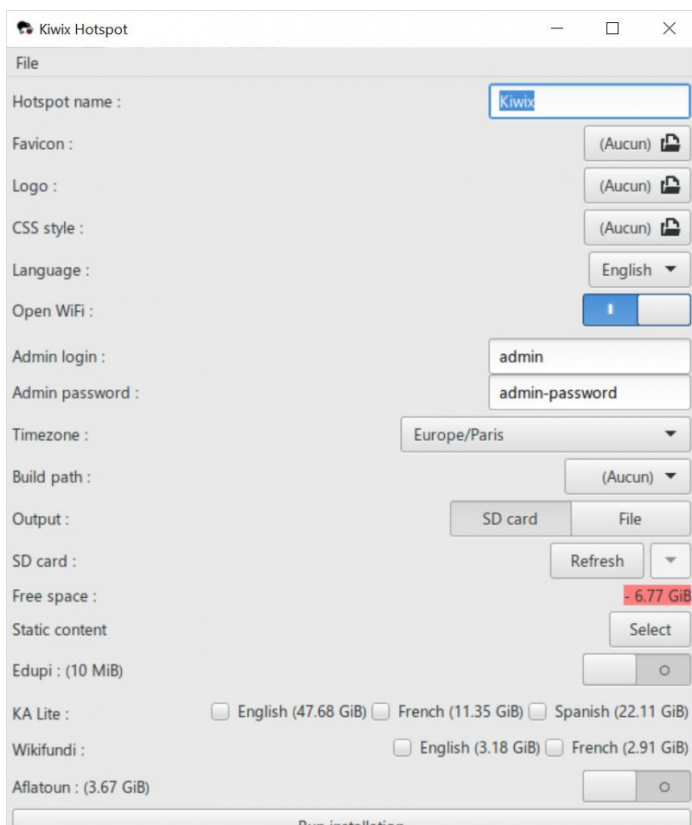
Kiwix Hotspot

File

Hotspot name : Kiwix

Favicon : (Aucun)

Logo : (Aucun)

CSS style : (Aucun)

Language : English

Open WiFi : I

Admin login : admin

Admin password : admin-password

Timezone : Europe/Paris

Build path : (Aucun)

Output : SD card File

SD card : Refresh

Free space : - 6.77 GiB

Static content Select

Edupi : (10 MiB) O

KA Lite : English (47.68 GiB) French (11.35 GiB) Spanish (22.11 GiB)

Wikifundi : English (3.18 GiB) French (2.91 GiB)

Aflatoun : (3.67 GiB) O

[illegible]